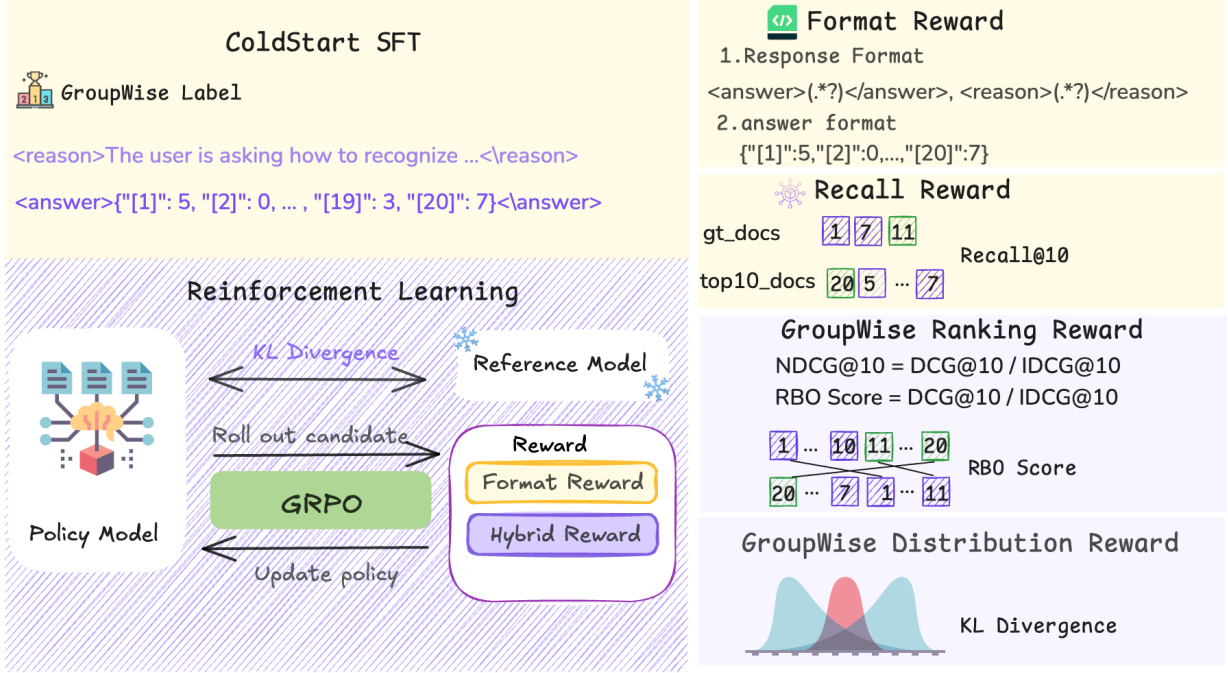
ColdStart SFT

GroupWise Label

<reason>The user is asking how to recognize ...<\reason>

<answer>{"[1]": 5, "[2]": 0, ... , "[19]": 3, "[20]": 7}<\answer>

Reinforcement Learning

KL Divergence

Reference Model

Roll out candidate

Reward

Format Reward

GRPO

Hybrid Reward

Policy Model

Update policy

Format Reward

1.Response Format

<answer>(.*?)</answer>, <reason>(.*?)</reason>

2.answer format

{"[1]":5,"[2]":0,...,"[20]":7}

Recall Reward

gt_docs 1 7 11

Recall@10

top10_docs 20 5 ... 7

GroupWise Ranking Reward

NDCG@10 = DCG@10 / IDCG@10

RBO Score = DCG@10 / IDCG@10

1 ... 10 11 ... 20

RBO Score

20 ... 7 1 ... 11

GroupWise Distribution Reward

KL Divergence